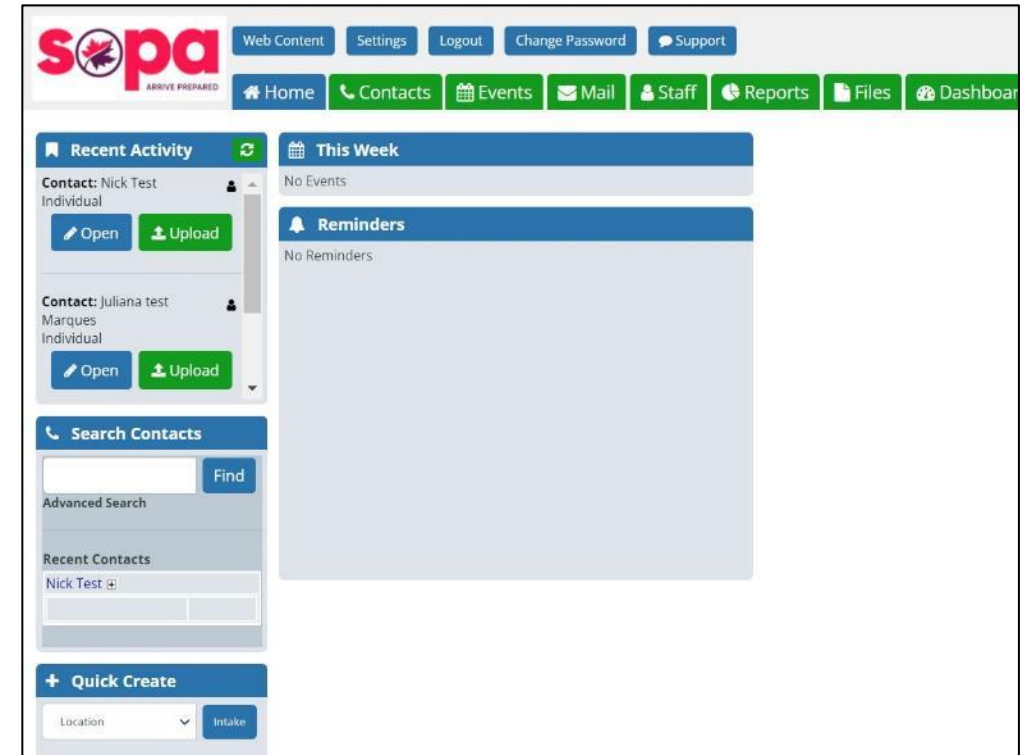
sopa
ARRIVE PREPARED

Web Content Settings Logout Change Password Support

Home Contacts Events Mail Staff Reports Files Dashboar

Recent Activity

Contact: Nick Test
Individual

Open Upload

Contact: Juliana test Marques
Individual

Open Upload

Search Contacts

Find

Advanced Search

Recent Contacts

Nick Test

Quick Create

Location Intake

This Week

No Events

Reminders

No Reminders